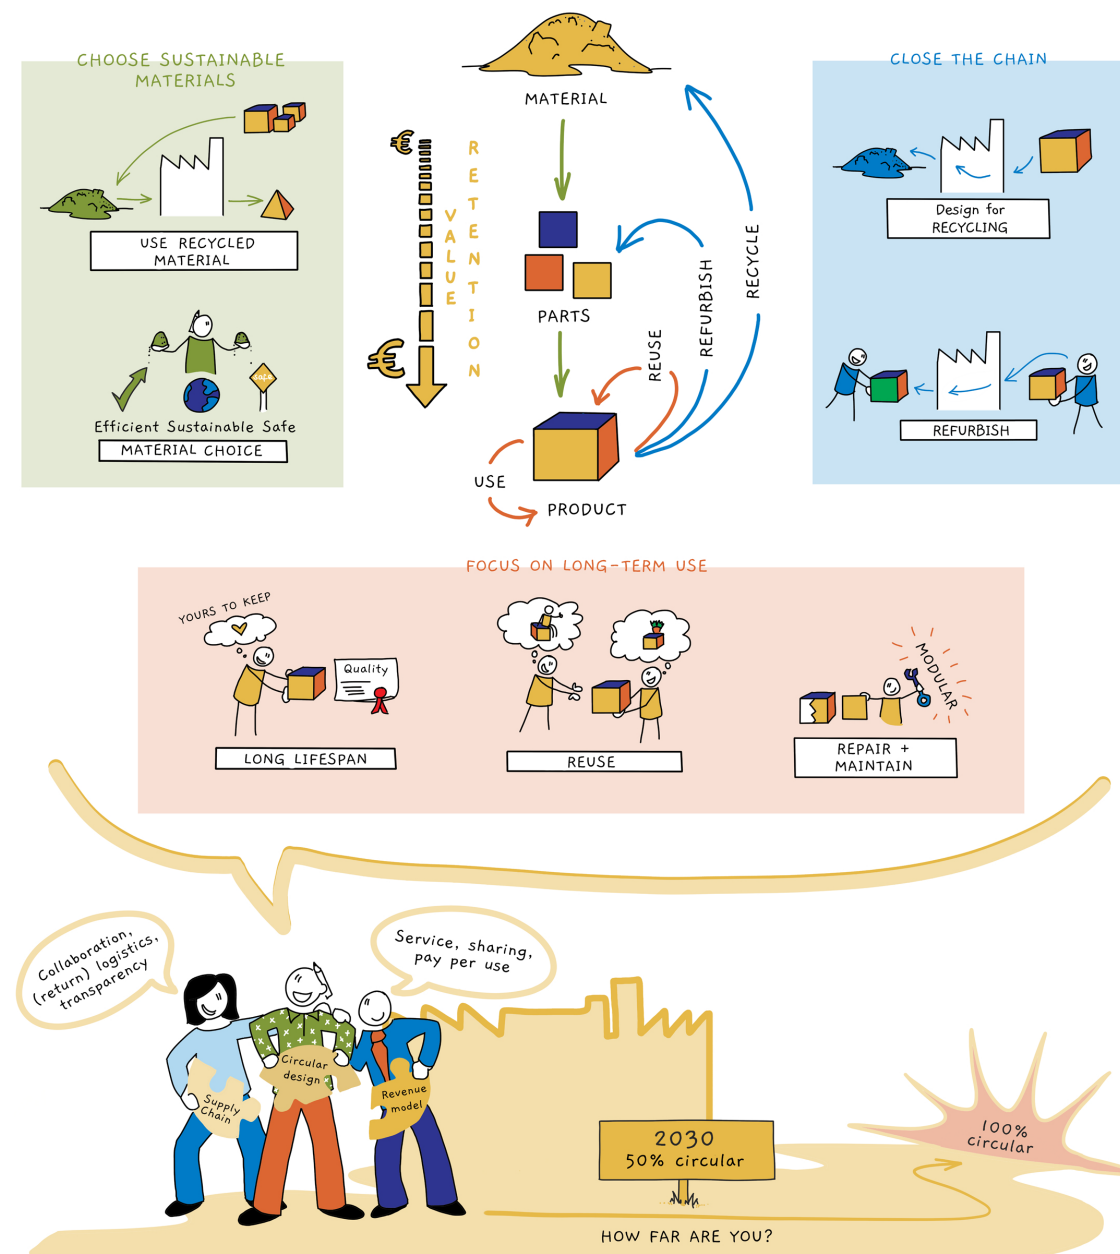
CHOOSE SUSTAINABLE MATERIALS

USE RECYCLED MATERIAL

Efficient Sustainable Safe

MATERIAL CHOICE

MATERIAL

€

VALUE

RETENTION

€

PARTS

REFURBISH

RECYCLE

REUSE

USE

PRODUCT

CLOSE THE CHAIN

Design for RECYCLING

REFURBISH

FOCUS ON LONG-TERM USE

YOURS TO KEEP

Quality

LONG LIFESPAN

REUSE

MODULAR

REPAIR + MAINTAIN

Collaboration, (return) logistics, transparency

Service, sharing, pay per use

Supply Chain

Circular design

Revenue model

2030
50% circular

100% circular

HOW FAR ARE YOU?